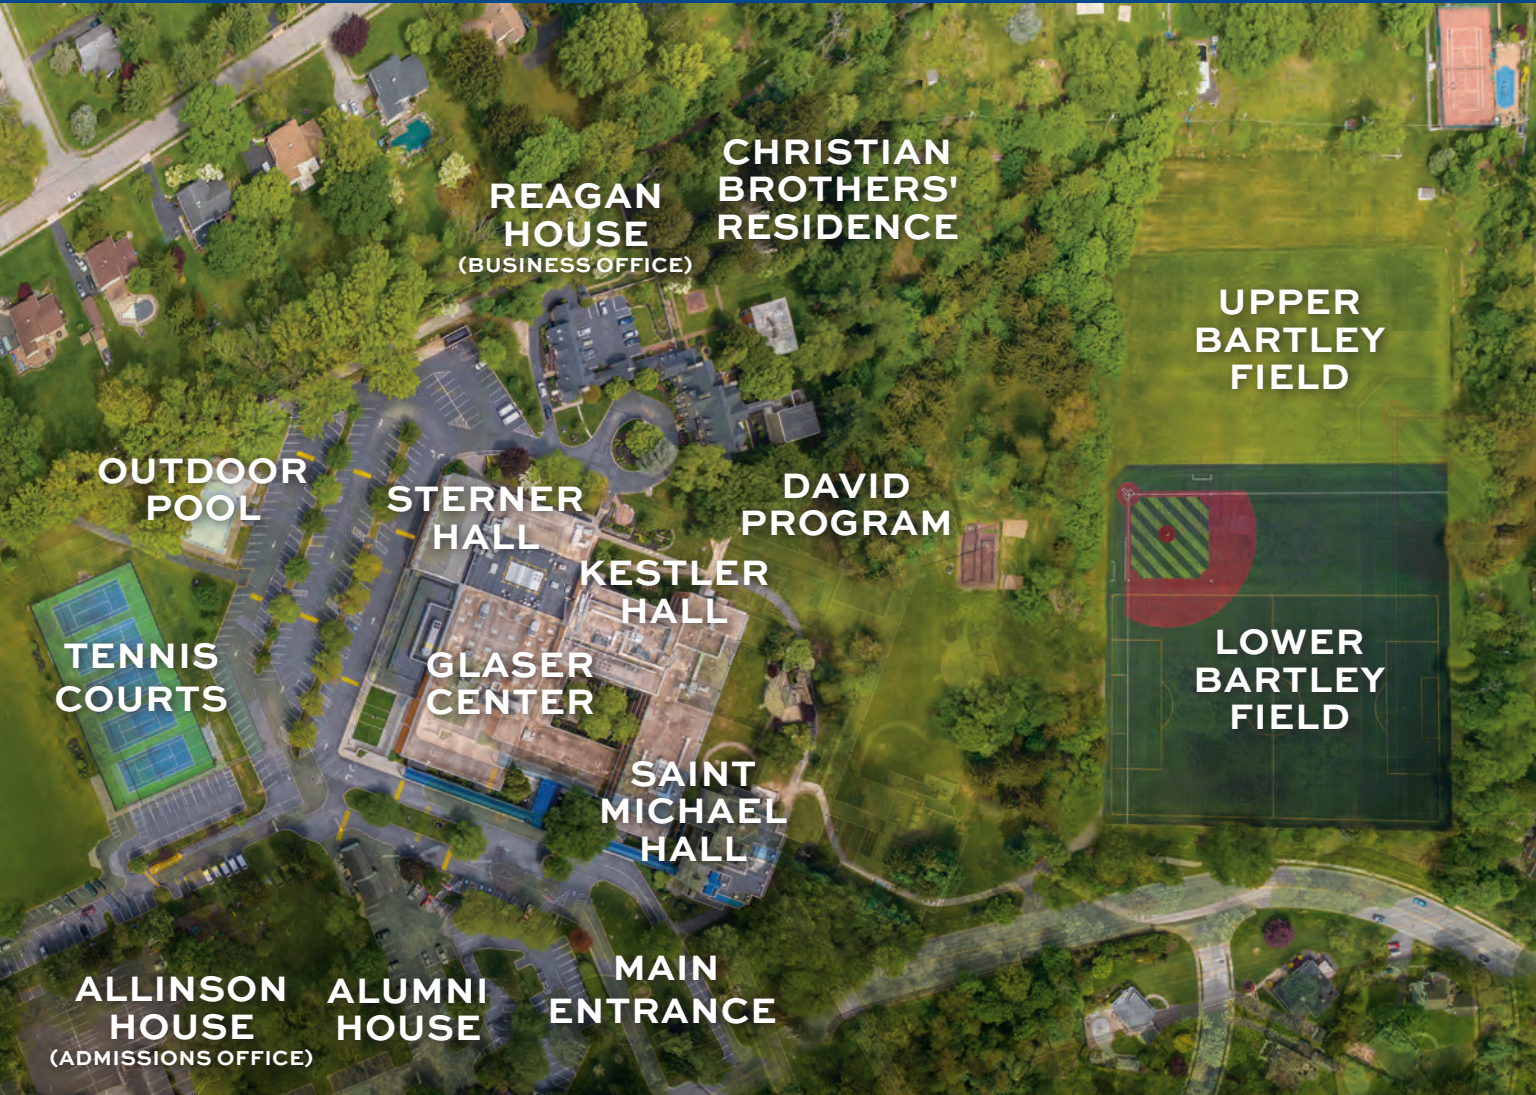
REAGAN HOUSE
(BUSINESS OFFICE)

CHRISTIAN BROTHERS' RESIDENCE

UPPER BARTLEY FIELD

OUTDOOR POOL

STERNER HALL

DAVID PROGRAM

KESTLER HALL

TENNIS COURTS

GLASER CENTER

LOWER BARTLEY FIELD

SAINT MICHAEL HALL

MAIN ENTRANCE

ALLINSON HOUSE
(ADMISSIONS OFFICE)

ALUMNI HOUSE